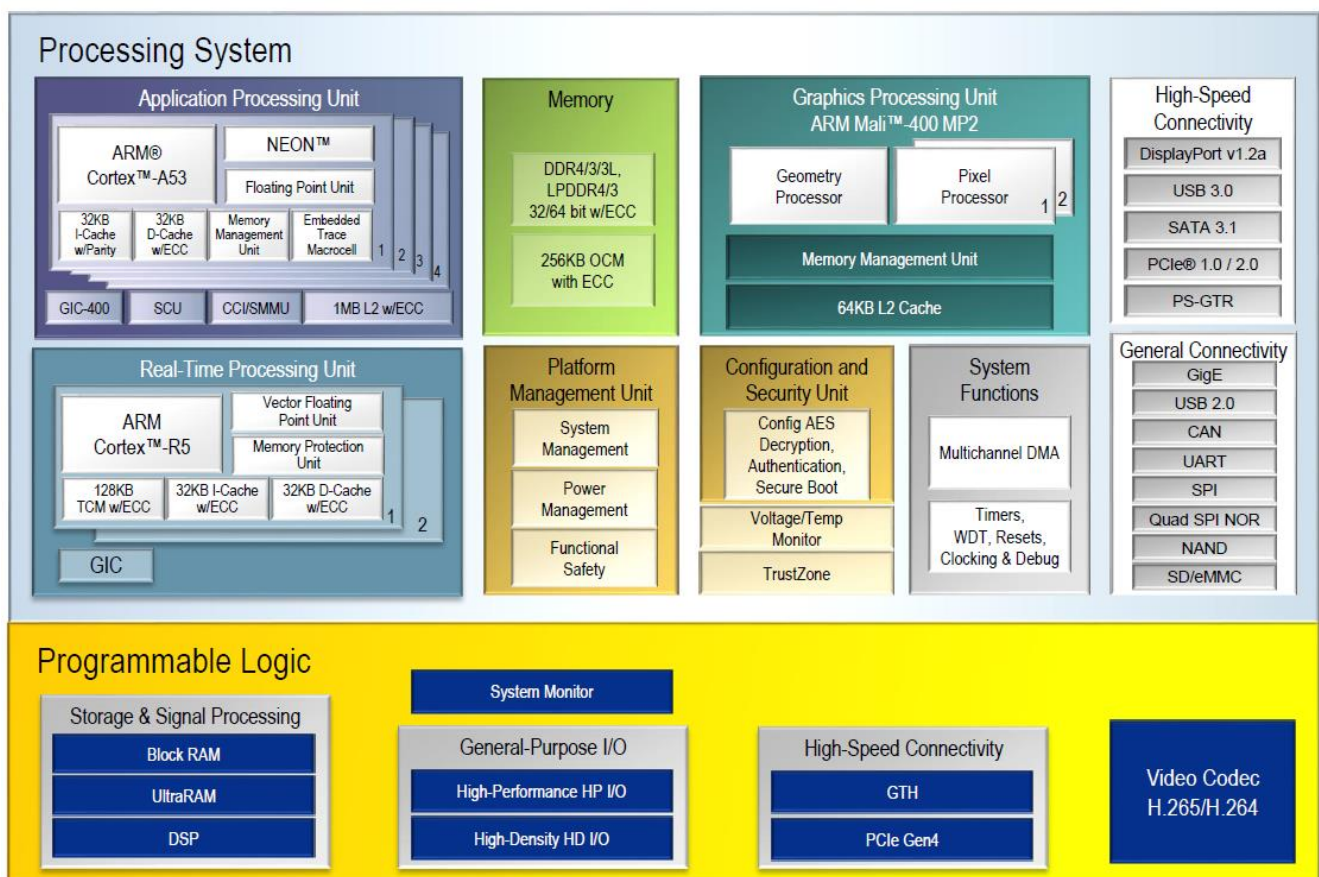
Processing System

Application Processing Unit

ARM®
Cortex™-A53

NEON™

Floating Point Unit

32KB I-Cache w/Parity

32KB D-Cache w/ECC

Memory Management Unit

Embedded Trace Macrocell

1 2 3 4

GIC-400

SCU

CCI/SMMU

1MB L2 w/ECC

Memory

DDR4/3/3L, LPDDR4/3 32/64 bit w/ECC

256KB OCM with ECC

Graphics Processing Unit
ARM Mali™-400 MP2

Geometry Processor

Pixel Processor

1 2

Memory Management Unit

64KB L2 Cache

High-Speed Connectivity

DisplayPort v1.2a

USB 3.0

SATA 3.1

PCIe® 1.0 / 2.0

PS-GTR

Real-Time Processing Unit

ARM
Cortex™-R5

Vector Floating Point Unit

Memory Protection Unit

128KB TCM w/ECC

32KB I-Cache w/ECC

32KB D-Cache w/ECC

1 2

GIC

Platform Management Unit

System Management

Power Management

Functional Safety

Configuration and Security Unit

Config AES Decryption, Authentication, Secure Boot

Voltage/Temp Monitor

TrustZone

System Functions

Multichannel DMA

Timers, WDT, Resets, Clocking & Debug

General Connectivity

GigE

USB 2.0

CAN

UART

SPI

Quad SPI NOR

NAND

SD/eMMC

Programmable Logic

Storage & Signal Processing

Block RAM

UltraRAM

DSP

System Monitor

General-Purpose I/O

High-Performance HP I/O

High-Density HD I/O

High-Speed Connectivity

GTH

PCIe Gen4

Video Codec
H.265/H.264